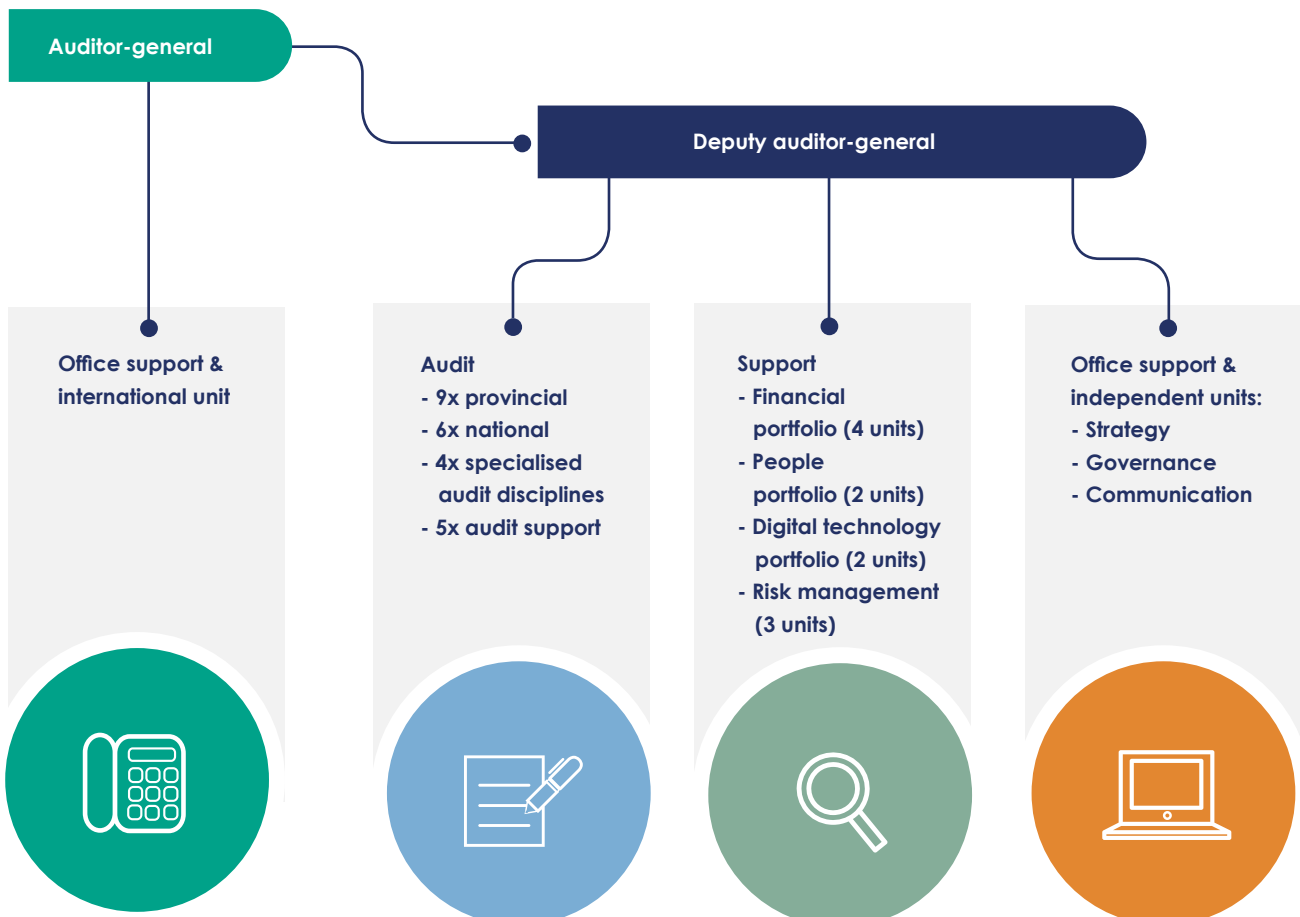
Auditor-general

Deputy auditor-general

Office support & international unit

Audit
- 9x provincial
- 6x national
- 4x specialised audit disciplines
- 5x audit support

Support
- Financial portfolio (4 units)
- People portfolio (2 units)
- Digital technology portfolio (2 units)
- Risk management (3 units)

Office support & independent units:
- Strategy
- Governance
- Communication